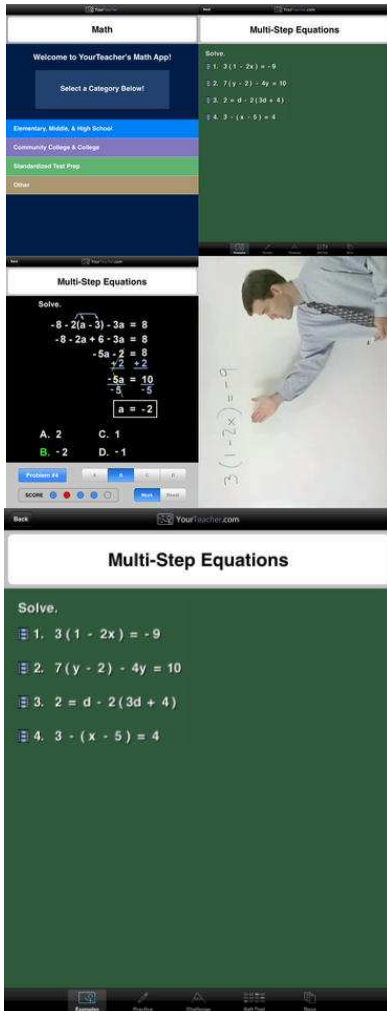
YourTeacher

Math

Welcome to YourTeacher's Math App!

Select a Category Below!

Elementary, Middle, & High School

Community College & College

Standardized Test Prep

Other

Back YourTeacher.com

Multi-Step Equations

Solve.

1. $3(1 - 2x) = -9$

2. $7(y - 2) - 4y = 10$

3. $2 = d - 2(3d + 4)$

4. $3 - (x - 5) = 4$

Examples Practice Challenge Quiz Real

Back

Multi-Step Equations

Solve.

$-8 - 2(a - 3) - 3a = 8$

$-8 - 2a + 6 - 3a = 8$

$-5a - 2 = 8$

$+2 \quad +2$

$\frac{-5a}{-5} = \frac{10}{-5}$

$a = -2$

A. 2

C. 1

B. -2

D. -1

Problem #4

A B C D

SCORE

Work Next

$3(1-2x)=-9$

Back YourTeacher.com

Multi-Step Equations

Solve.

1. $3(1 - 2x) = -9$

2. $7(y - 2) - 4y = 10$

3. $2 = d - 2(3d + 4)$

4. $3 - (x - 5) = 4$

Examples Practice Challenge Quiz Real